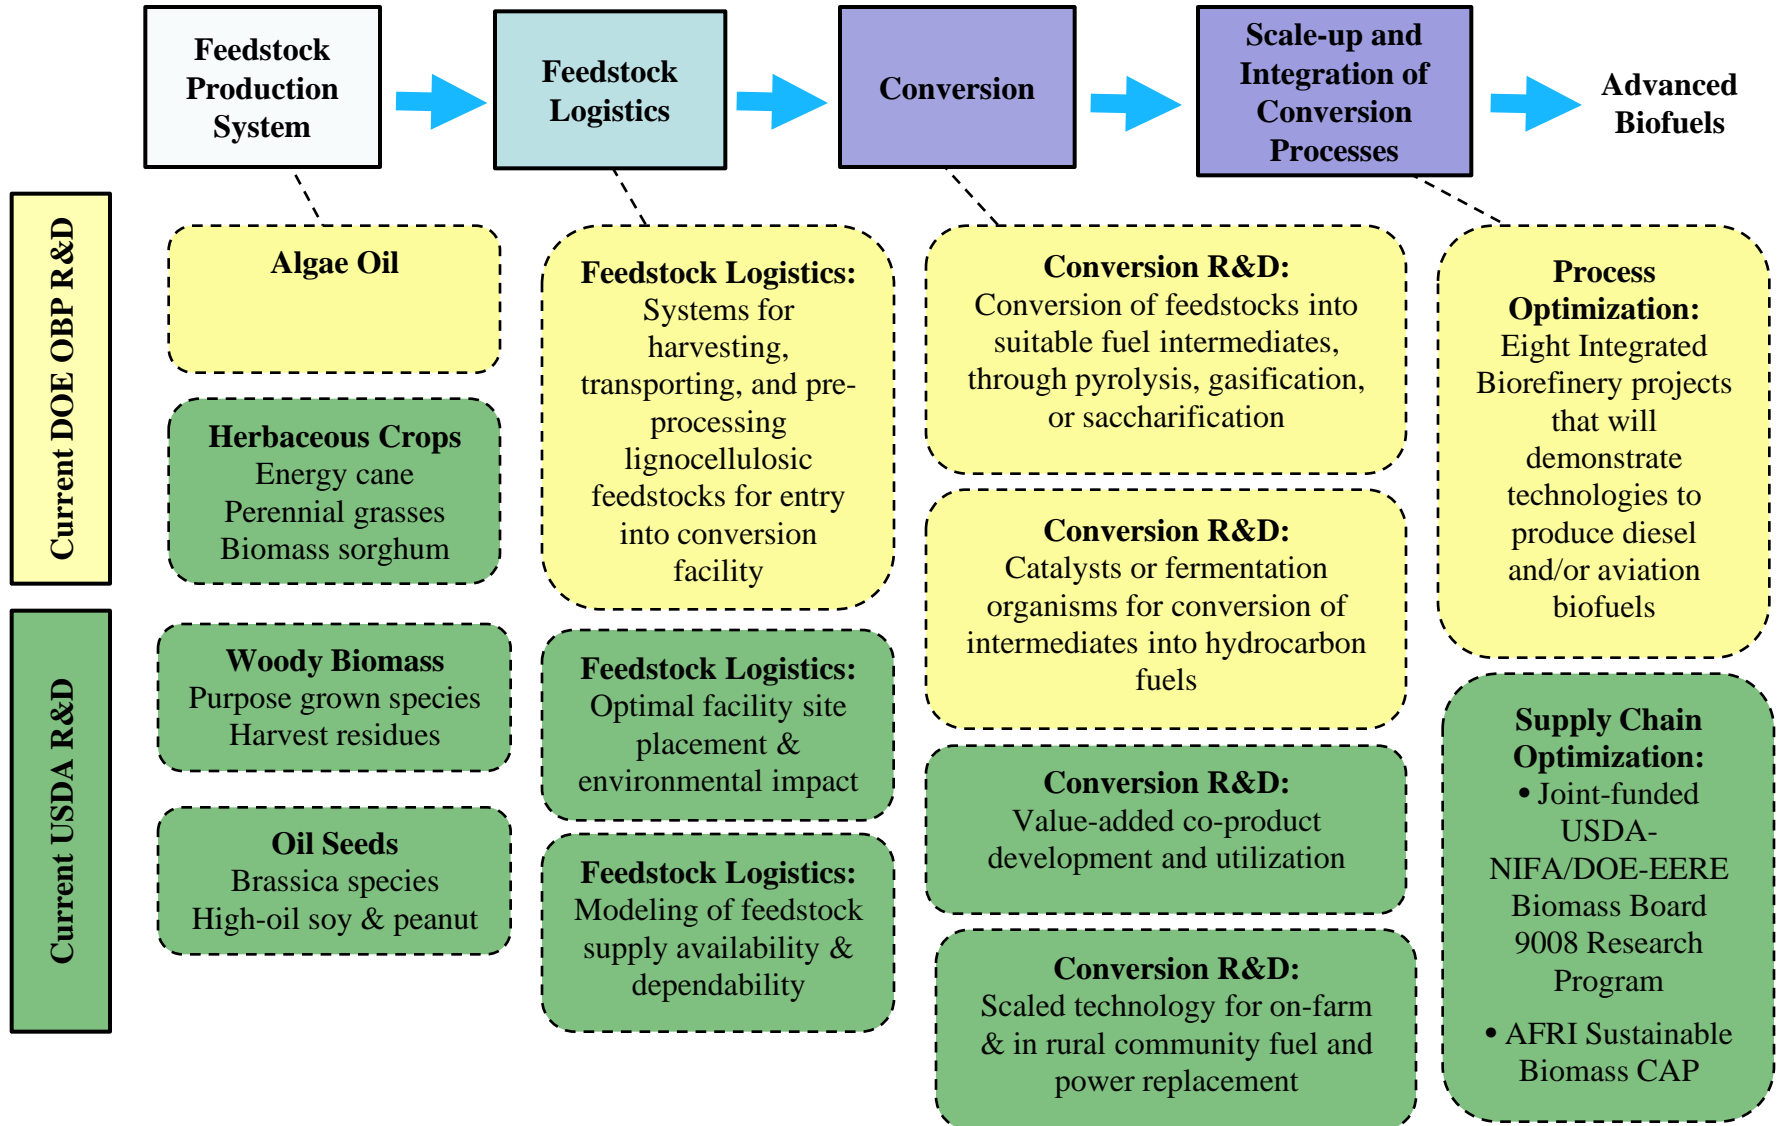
Feedstock Production System

Feedstock Logistics

Conversion

Scale-up and Integration of Conversion Processes

Advanced Biofuels

Current DOE OBP R&D

Current USDA R&D

Algae Oil

Herbaceous Crops
Energy cane
Perennial grasses
Biomass sorghum

Woody Biomass
Purpose grown species
Harvest residues

Oil Seeds
Brassica species
High-oil soy & peanut

Feedstock Logistics: Systems for harvesting, transporting, and preprocessing lignocellulosic feedstocks for entry into conversion facility

Feedstock Logistics: Optimal facility site placement & environmental impact

Feedstock Logistics: Modeling of feedstock supply availability & dependability

Conversion R&D: Conversion of feedstocks into suitable fuel intermediates, through pyrolysis, gasification, or saccharification

Conversion R&D: Catalysts or fermentation organisms for conversion of intermediates into hydrocarbon fuels

Conversion R&D: Value-added co-product development and utilization

Conversion R&D: Scaled technology for on-farm & in rural community fuel and power replacement

Process Optimization: Eight Integrated Biorefinery projects that will demonstrate technologies to produce diesel and/or aviation biofuels

Supply Chain Optimization:
• Joint-funded USDA-NIFA/DOE-EERE Biomass Board 9008 Research Program
• AFRI Sustainable Biomass CAP